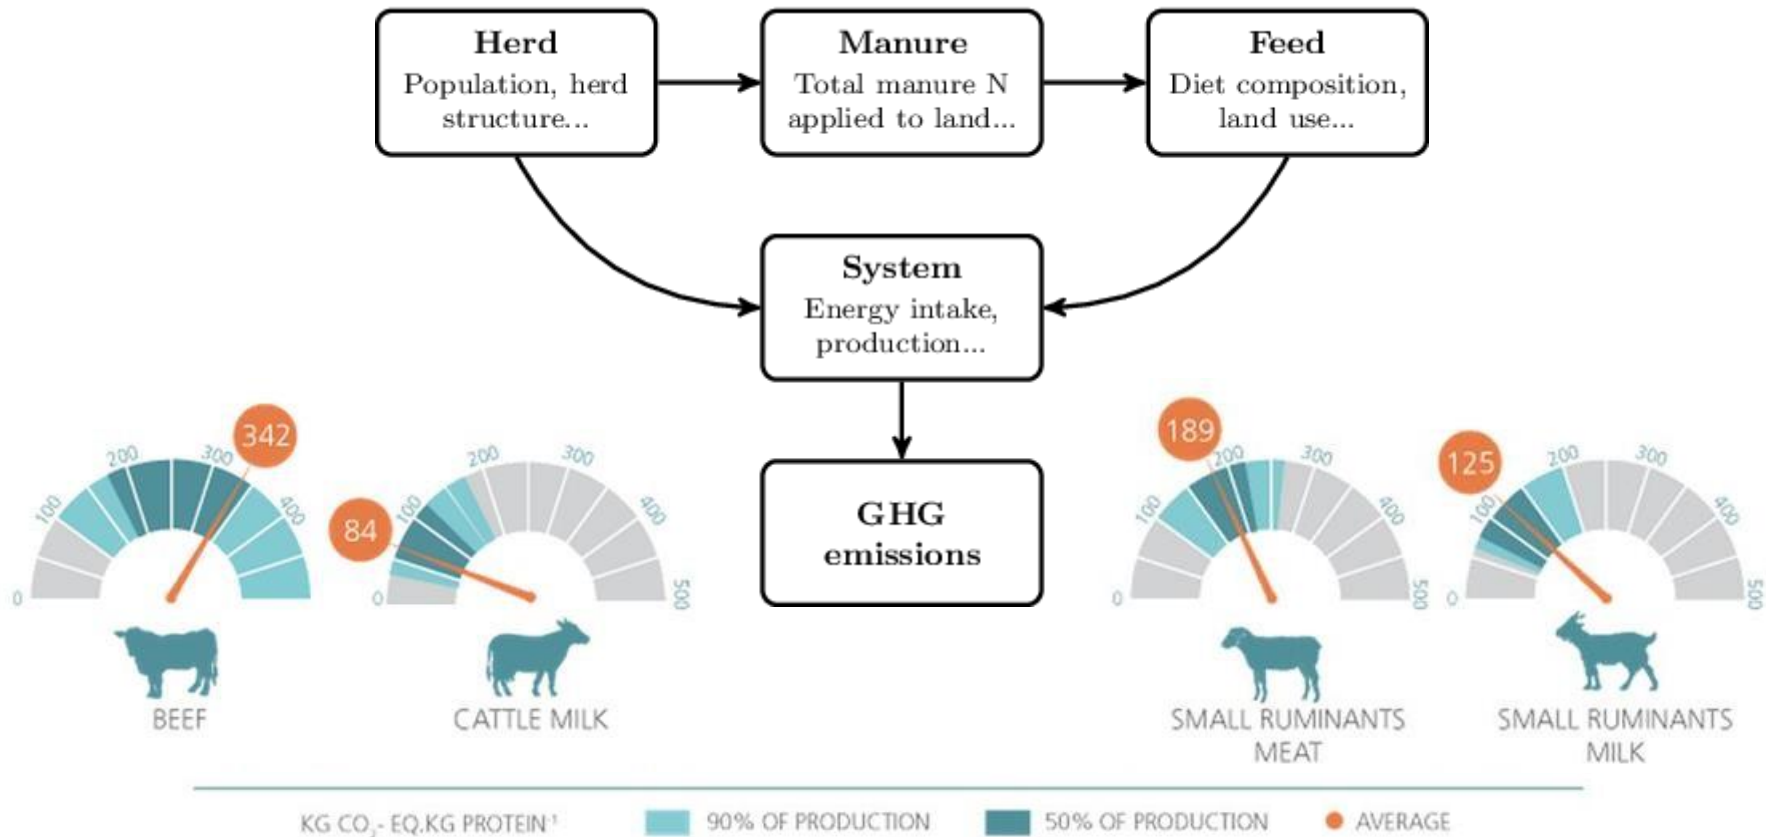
Herd
Population, herd structure...

Manure
Total manure N applied to land...

Feed
Diet composition, land use...

System
Energy intake, production...

GHG emissions

0 100 200 300 400 342
BEEF

0 100 200 300 400 500 84
CATTLE MILK

0 100 200 300 400 500 189
SMALL RUMINANTS MEAT

0 100 200 300 400 500 125
SMALL RUMINANTS MILK

KG $CO_2$- EQ.KG PROTEIN$^{-1}$ 90% OF PRODUCTION 50% OF PRODUCTION AVERAGE